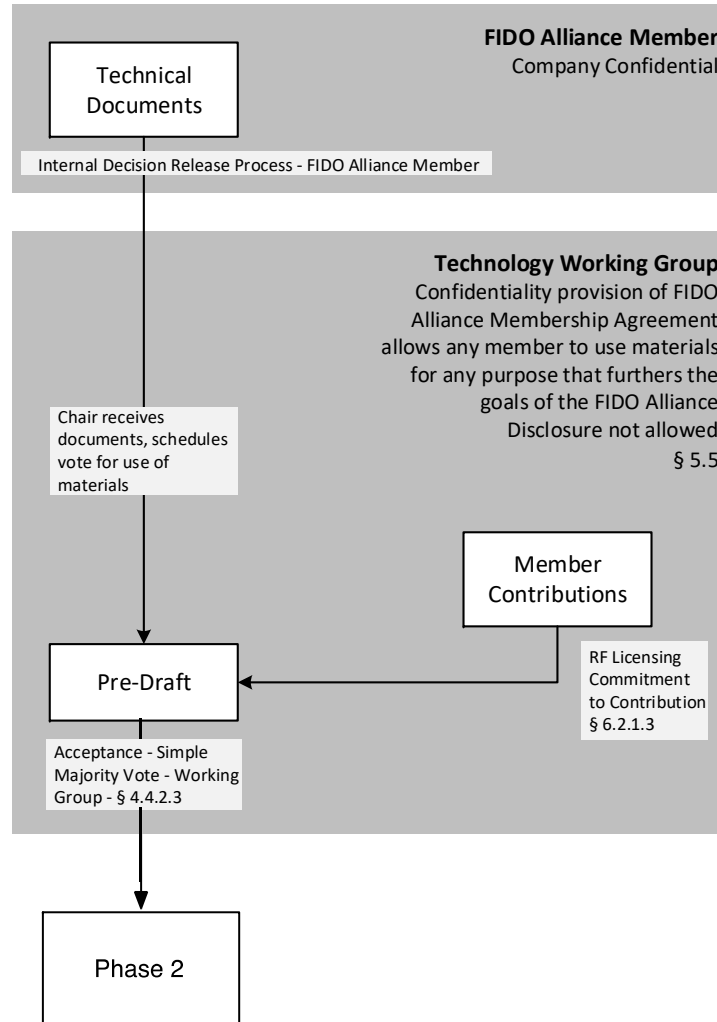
FIDO Alliance Member
Company Confidential

Technical Documents

Internal Decision Release Process - FIDO Alliance Member

Technology Working Group
Confidentiality provision of FIDO Alliance Membership Agreement allows any member to use materials for any purpose that furthers the goals of the FIDO Alliance
Disclosure not allowed
§ 5.5

Chair receives documents, schedules vote for use of materials

Member Contributions

RF Licensing Commitment to Contribution § 6.2.1.3

Pre-Draft

Acceptance - Simple Majority Vote - Working Group - § 4.4.2.3

Phase 2